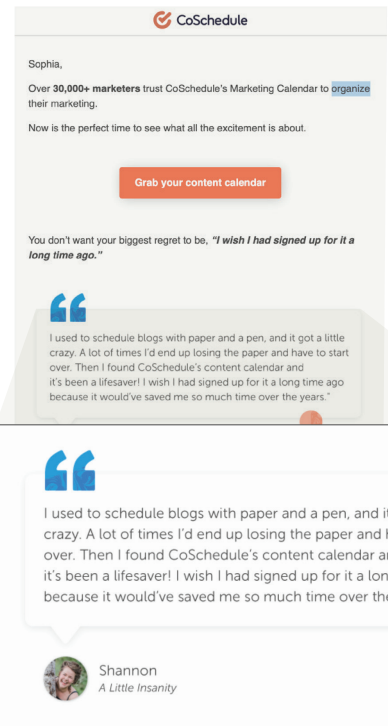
CoSchedule

Sophia,

Over **30,000+ marketers** trust CoSchedule's Marketing Calendar to organize their marketing.

Now is the perfect time to see what all the excitement is about.

Grab your content calendar

You don't want your biggest regret to be, ***"I wish I had signed up for it a long time ago."***

I used to schedule blogs with paper and a pen, and it got a little crazy. A lot of times I'd end up losing the paper and have to start over. Then I found CoSchedule's content calendar and it's been a lifesaver! I wish I had signed up for it a long time ago because it would've saved me so much time over the years."

I used to schedule blogs with paper and a pen, and i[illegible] crazy. A lot of times I'd end up losing the paper and h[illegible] over. Then I found CoSchedule's content calendar a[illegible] it's been a lifesaver! I wish I had signed up for it a lon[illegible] because it would've saved me so much time over th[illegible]

Shannon
A Little Insanity